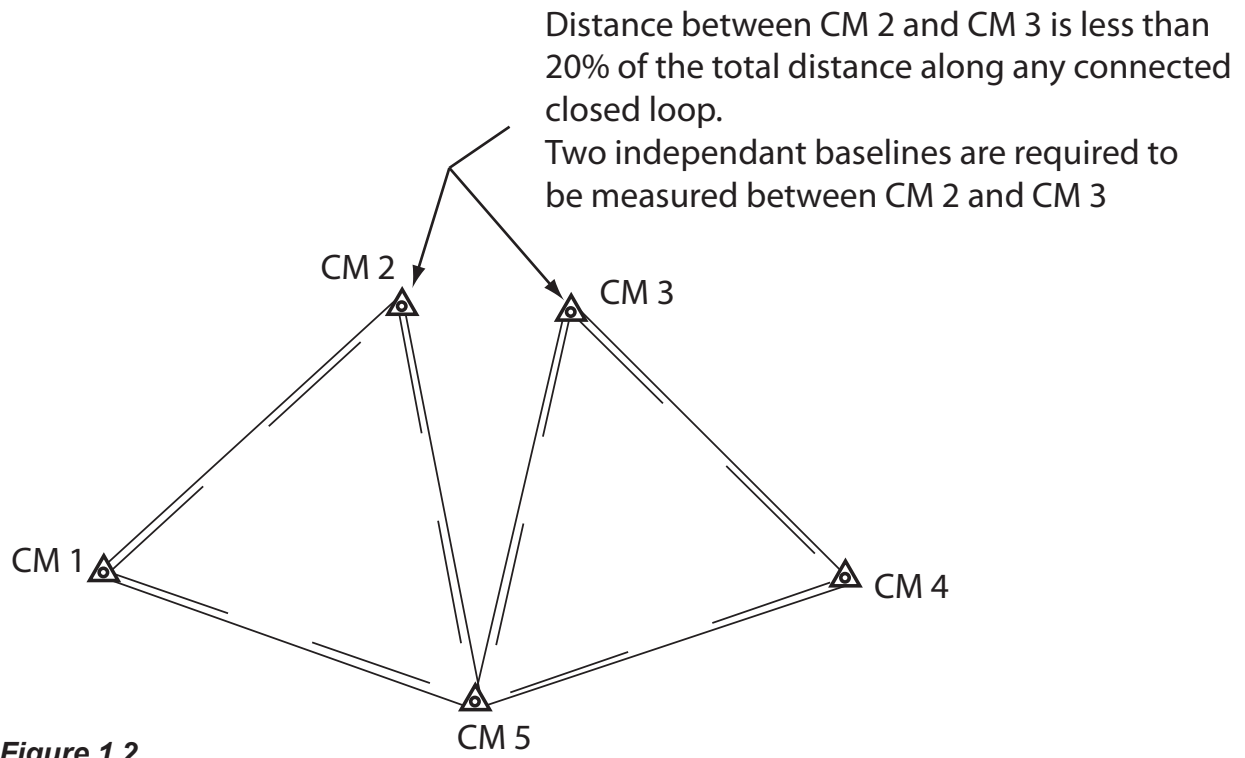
Distance between CM 2 and CM 3 is less than 20% of the total distance along any connected closed loop.
Two independant baselines are required to be measured between CM 2 and CM 3

CM 2

CM 3

CM 1

CM 4

CM 5

Figure 1.2